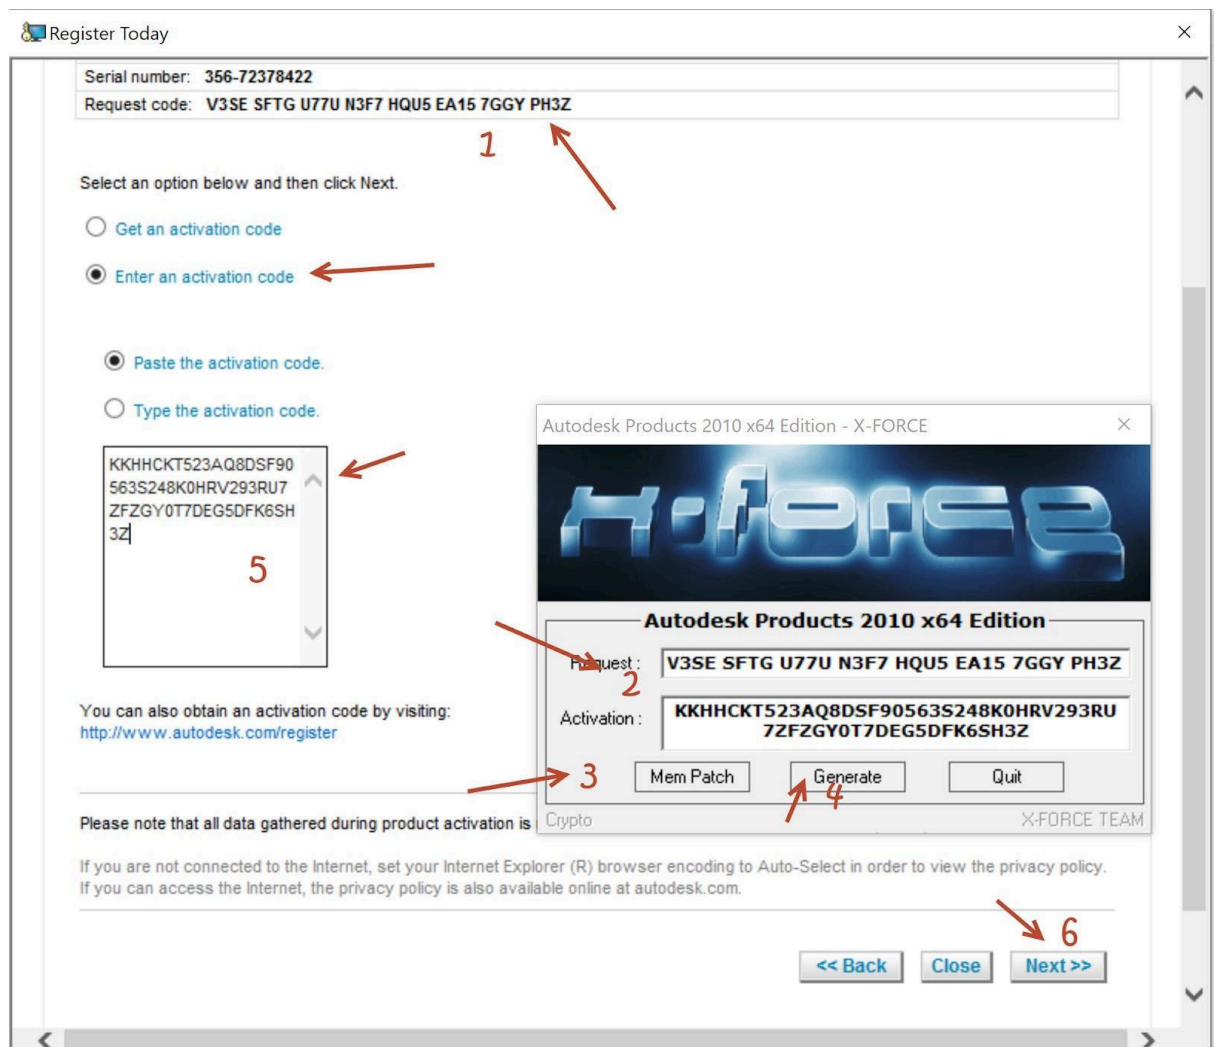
Register Today

Serial number: 356-72378422
Request code: V3SE SFTG U77U N3F7 HQU5 EA15 7GGY PH3Z

1

Select an option below and then click Next.

Get an activation code

Enter an activation code

Paste the activation code.

Type the activation code.

KKHHCKT523AQ8DSF90563S248K0HRV293RU7ZFZGY0T7DEG5DFK6SH3Z

5

You can also obtain an activation code by visiting:
http://www.autodesk.com/register

Please note that all data gathered during product activation is

If you are not connected to the Internet, set your Internet Explorer (R) browser encoding to Auto-Select in order to view the privacy policy. If you can access the Internet, the privacy policy is also available online at autodesk.com.

Autodesk Products 2010 x64 Edition - X-FORCE

X-FORCE

Autodesk Products 2010 x64 Edition

Request : V3SE SFTG U77U N3F7 HQU5 EA15 7GGY PH3Z

2

Activation : KKHHCKT523AQ8DSF90563S248K0HRV293RU7ZFZGY0T7DEG5DFK6SH3Z

3

Mem Patch

Generate

4

Quit

Crypto

X-FORCE TEAM

6

<< Back

Close

Next >>